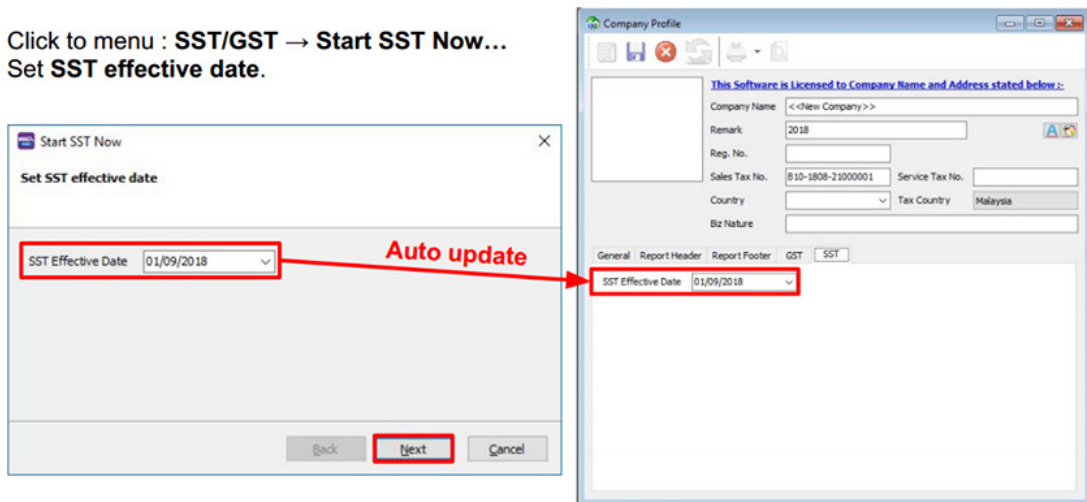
Click to menu : **SST/GST → Start SST Now…**
Set **SST effective date**.

Start SST Now

Set SST effective date

SST Effective Date 01/09/2018

Back Next Cancel

Auto update

Company Profile

This Software is Licensed to Company Name and Address stated below :-

Company Name <<New Company>>

Remark 2018

Reg. No.

Sales Tax No. B10-1808-21000001 Service Tax No.

Country Tax Country Malaysia

Biz Nature

General Report Header Report Footer GST SST

SST Effective Date 01/09/2018